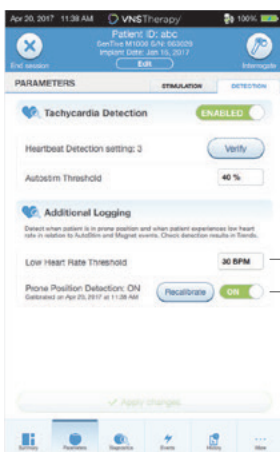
Apr 20, 2017 11:38 AM VNS Therapy 100%

Patient ID: abc
SenTiva M1000 S/N: 563029
Implant Date: Jan 10, 2017
Edit

End session

Interrogate

PARAMETERS

STIMULATION

DETECTION

Tachycardia Detection

ENABLED

Heartbeat Detection setting: 3

Verify

Autostim Threshold

40 %

Additional Logging

Detect when patient is in prone position and when patient experiences low heart rate in relation to AutoStim and Magnet events. Check detection results in Trends.

Low Heart Rate Threshold

30 BPM

Prone Position Detection: ON
Calibrated on Apr 20, 2017 at 11:28 AM

Recalibrate

ON

Apply changes

Summary

Parameters

Diagnostics

Events

History

More